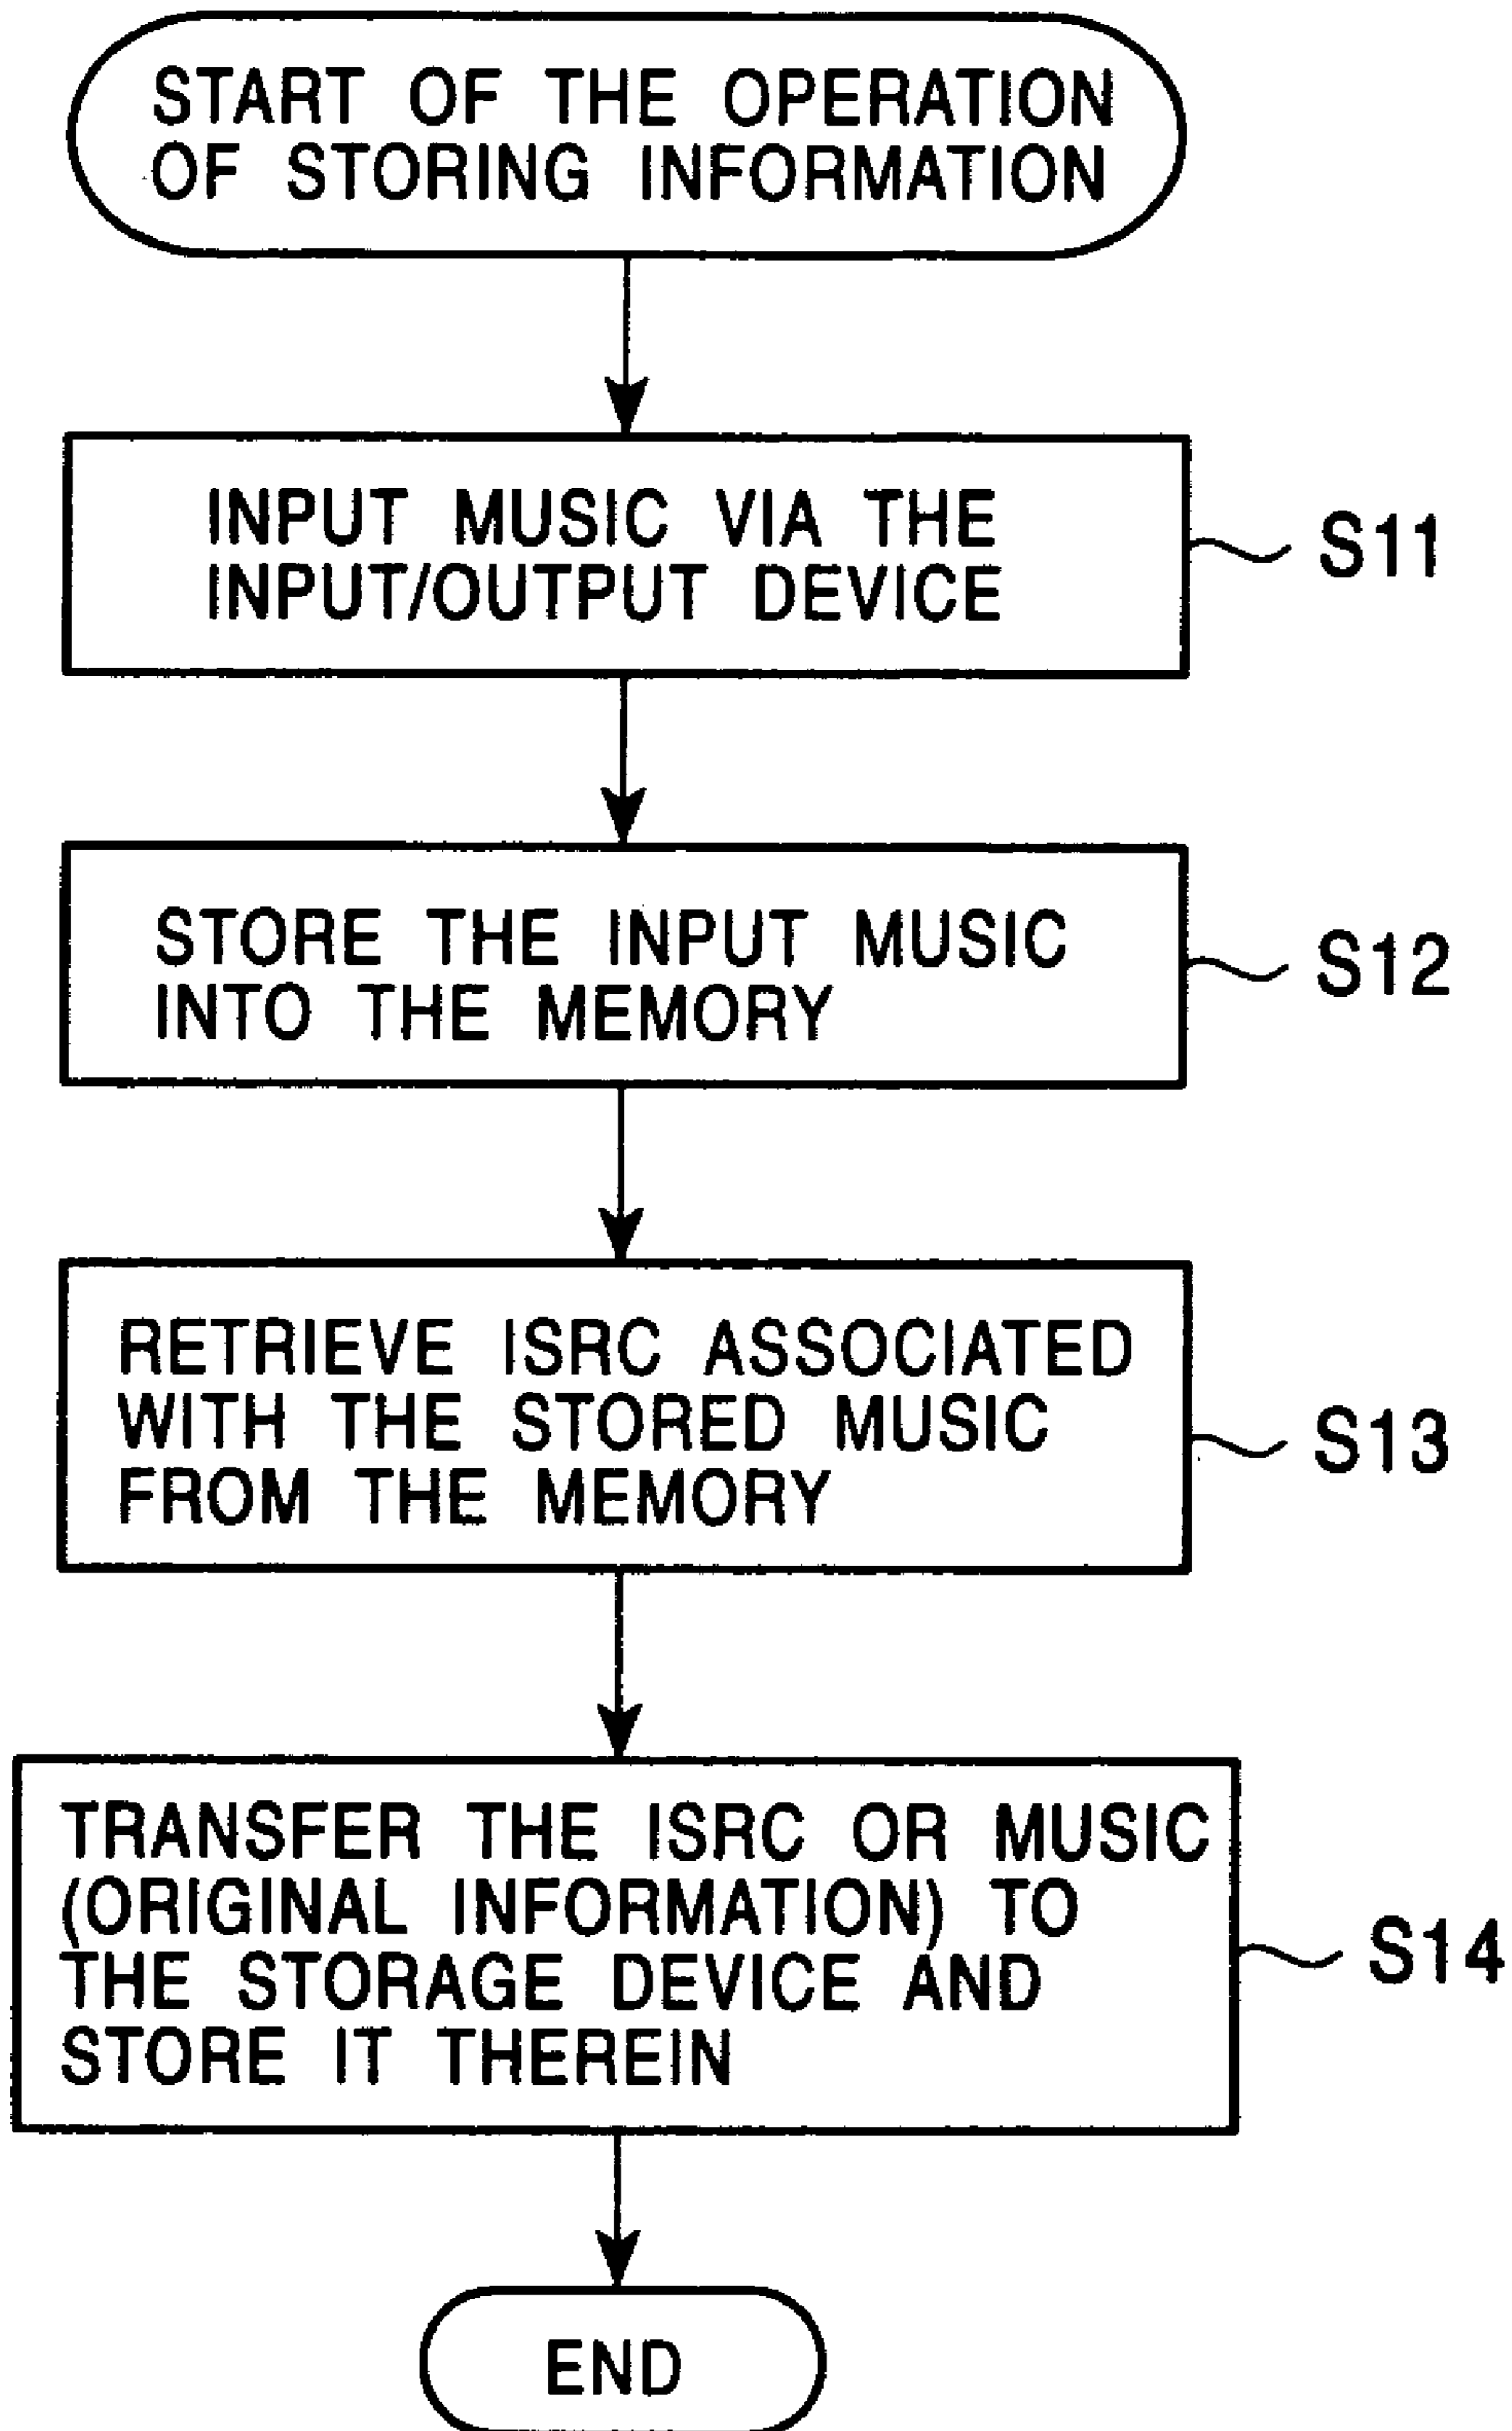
START OF THE OPERATION OF STORING INFORMATION

INPUT MUSIC VIA THE INPUT/OUTPUT DEVICE

S11

STORE THE INPUT MUSIC INTO THE MEMORY

S12

RETRIEVE ISRC ASSOCIATED WITH THE STORED MUSIC FROM THE MEMORY

S13

TRANSFER THE ISRC OR MUSIC (ORIGINAL INFORMATION) TO THE STORAGE DEVICE AND STORE IT THEREIN

S14

END